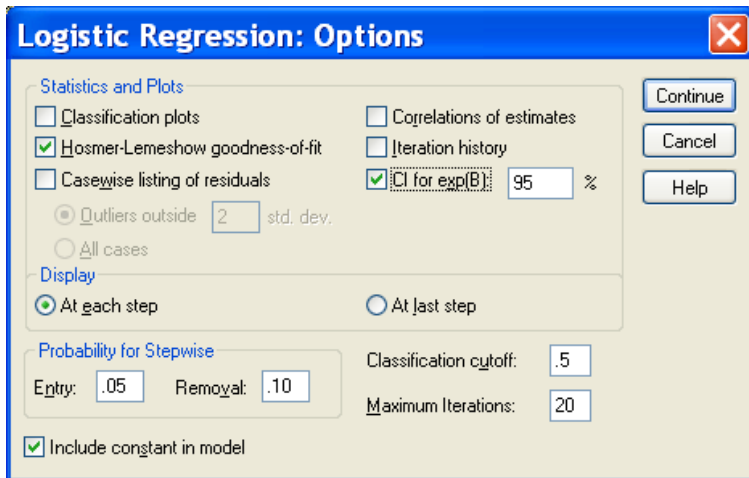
Logistic Regression: Options

Statistics and Plots

Classification plots

Hosmer-Lemeshow goodness-of-fit

Casewise listing of residuals

Outliers outside 2 std. dev.

All cases

Correlations of estimates

Iteration history

CI for exp(B): 95 %

Display

At each step

At last step

Probability for Stepwise

Entry: .05

Removal: .10

Classification cutoff: .5

Maximum Iterations: 20

Include constant in model

Continue

Cancel

Help